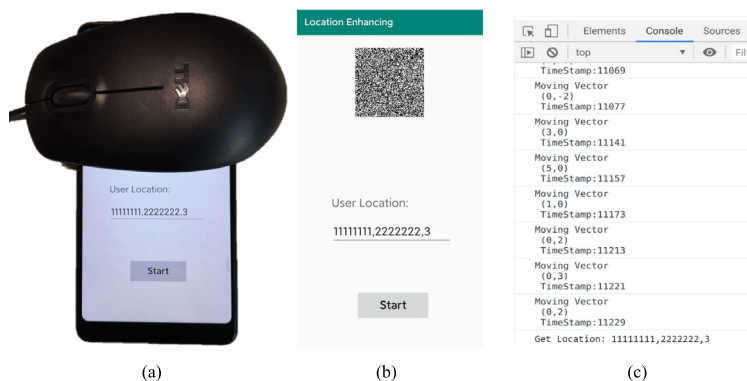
DELL

User Location:

11111111,2222222,3

Start

(a)

Location Enhancing

User Location:

11111111,2222222,3

Start

(b)

Elements Console Sources

top

Fil

TimeStamp:11069

Moving Vector
(0,-2)
TimeStamp:11077

Moving Vector
(3,0)
TimeStamp:11141

Moving Vector
(5,0)
TimeStamp:11157

Moving Vector
(1,0)
TimeStamp:11173

Moving Vector
(0,2)
TimeStamp:11213

Moving Vector
(0,3)
TimeStamp:11221

Moving Vector
(0,2)
TimeStamp:11229

Get Location: 11111111,2222222,3

(c)